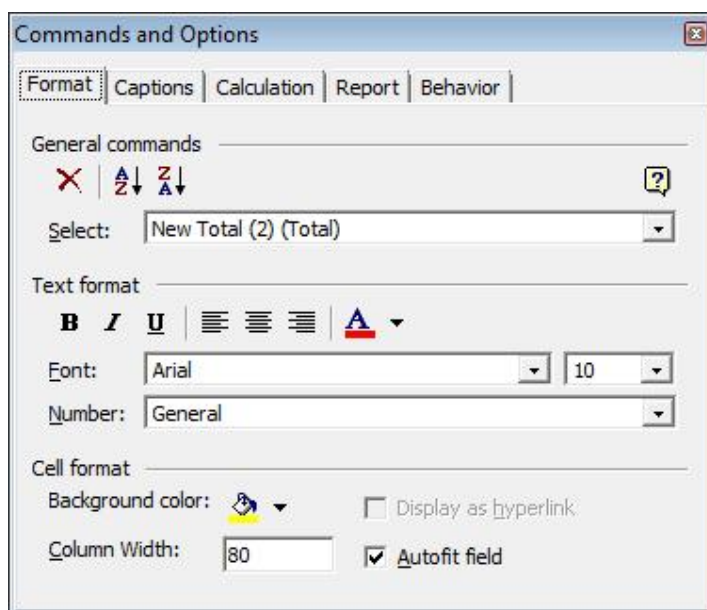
Commands and Options

Format | Captions | Calculation | Report | Behavior

General commands

Select: New Total (2) (Total)

Text format

B I U A

Font: Arial 10

Number: General

Cell format

Background color:

Display as hyperlink

Column Width: 80

Autofit field